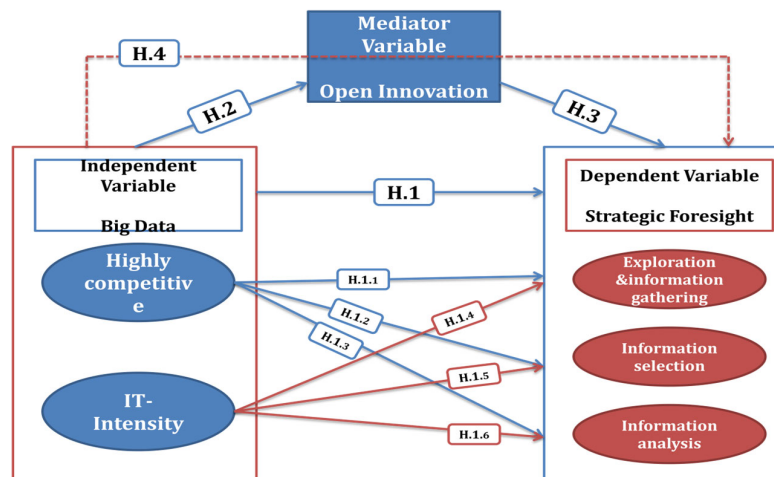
Mediator Variable

Open Innovation

H.4

H.2

H.3

Independent Variable

Big Data

H.1

Dependent Variable

Strategic Foresight

Highly competitiv e

H.1.1

H.1.2

H.1.3

H.1.4

Exploration &information gathering

Information selection

IT-Intensity

H.1.5

H.1.6

Information analysis